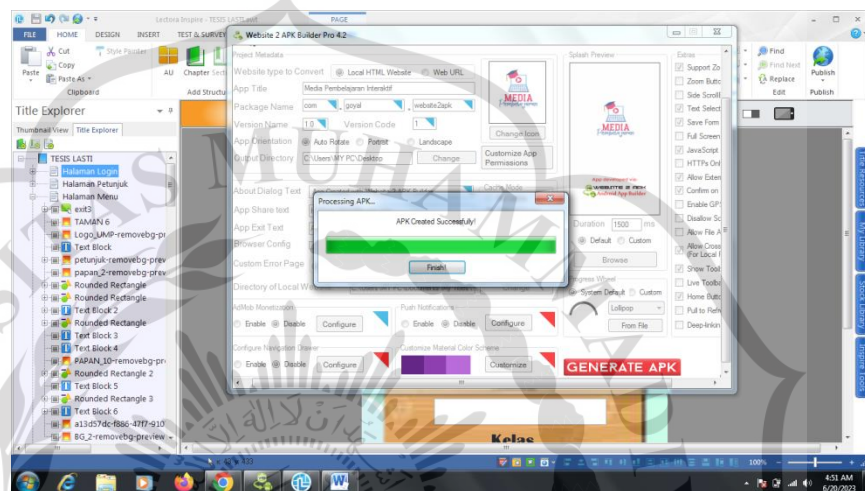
Lectora Inspire - TESIS LASTI.awl

PAGE

FILE HOME DESIGN INSERT TEST & SURVEY

Cut Copy Paste Paste As Clipboard

AU Chapter Sect Add Structu

Title Explorer

Thumbnail View Title Explorer

TESIS LASTI
Halaman Login
Halaman Petunjuk
Halaman Menu
exit3
TAMAN 6
Logo_UMP-removebg-pr
Text Block
petunjuk-removebg-prev
papan_2-removebg-prev
Rounded Rectangle
Rounded Rectangle
Text Block 2
Rounded Rectangle
Text Block 3
Text Block 4
PAPAN_10-removebg-pr
Rounded Rectangle 2
Text Block 5
Rounded Rectangle 3
Text Block 6
a13d57dc-f886-47f7-910
BG_2-removebg-preview

Website 2 APK Builder Pro 4.2

Project Metadata

Website type to Convert Local HTML Website Web URL

App Title Media Pembelajaran Interaktif

Package Name com goyal website2apk

Version Name 1.0 Version Code 1

App Orientation Auto Rotate Portrait Landscape

Output Directory C:\Users\MY PC\Desktop Change

Change Icon

Customize App Permissions

About Dialog Text

App Share text

App Exit Text

Browser Config

Custom Error Page

Directory of Local W

Cache Mode

Processing APK...

APK Created Successfully!

Finish!

Splash Preview

MEDIA

WEBSITE 2 APK Android App Builder

Duration 1500 ms

Default Custom

Browse

Progress Wheel

System Default Custom

Lollipop

From File

AdMob Monetization

Enable Disable Configure

Push Notifications

Enable Disable Configure

Configure Navigation Drawer

Enable Disable Configure

Customize Material Color Scheme

Customize

GENERATE APK

Extras

Support Zo
Zoom Butto
Side Scroll
Text Select
Save Form
Full Screen
JavaScript
HTTPs Onl
Allow Exter
Confirm on
Enable GPS
Disallow Sc
Allow File A
Allow Cross For Local F
Show Tool
Live Toolb
Home Butt
Pull to Refr
Deep-linkin

Find Find Next Replace Edit

Publish Publish

Title Resources My Library Stock Library Inspire Tools

Kelas

100%

4:51 AM 6/20/2023